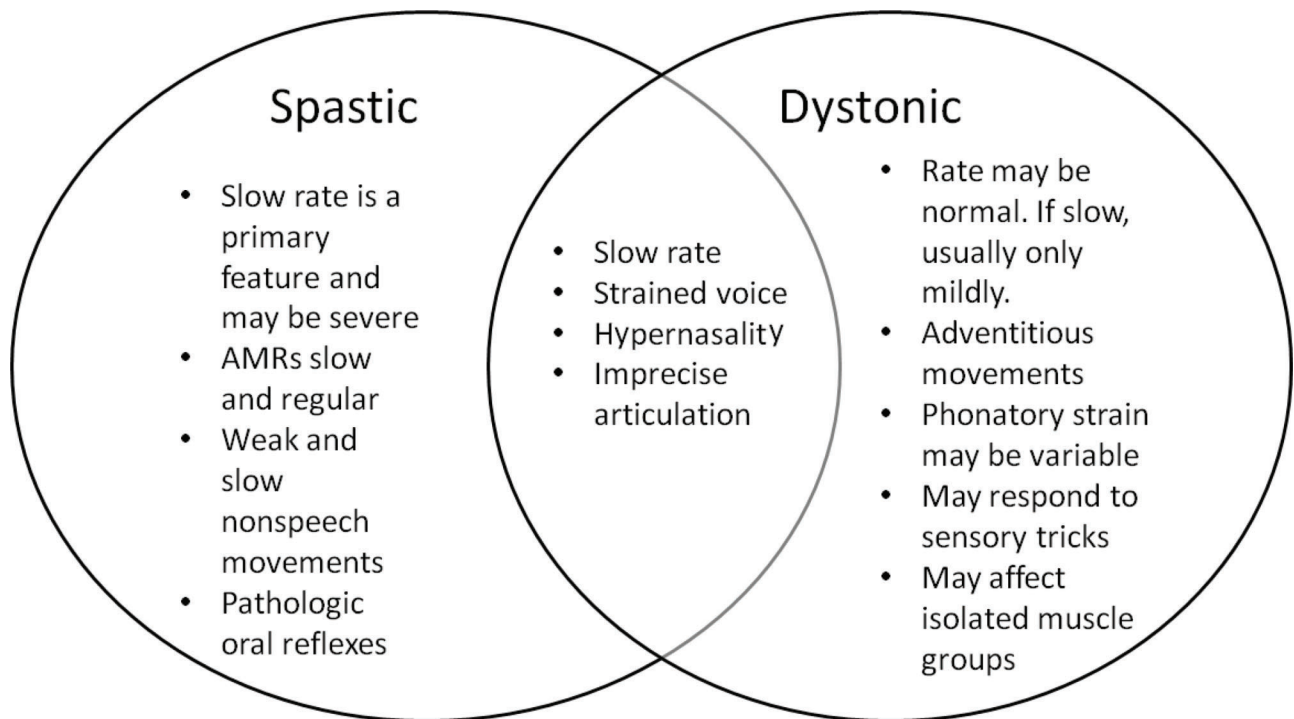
Spastic

- Slow rate is a primary feature and may be severe
- AMRs slow and regular
- Weak and slow nonspeech movements
- Pathologic oral reflexes

- Slow rate
- Strained voice
- Hypernasality
- Imprecise articulation

Dystonic

- Rate may be normal. If slow, usually only mildly.
- Adventitious movements
- Phonatory strain may be variable
- May respond to sensory tricks
- May affect isolated muscle groups